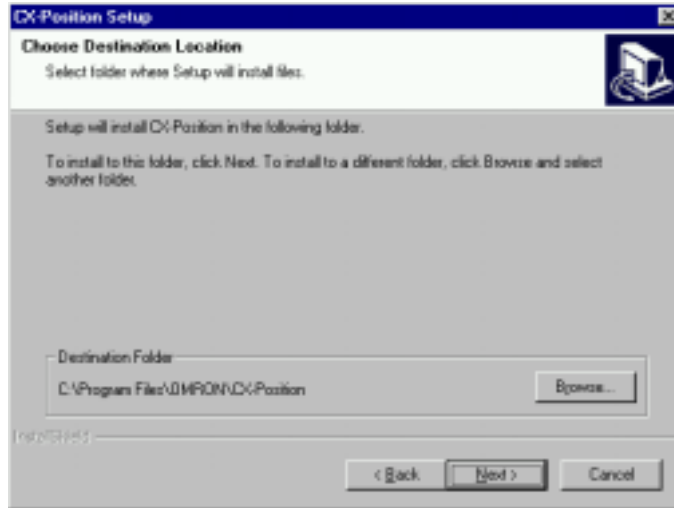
CX-Position Setup

Choose Destination Location
Select folder where Setup will install files.

Setup will install CX-Position in the following folder.

To install to this folder, click Next. To install to a different folder, click Browse and select another folder.

Destination Folder
C:\Program Files\OMRON\CX-Position
Browse...

InstallShield

< Back
Next >
Cancel